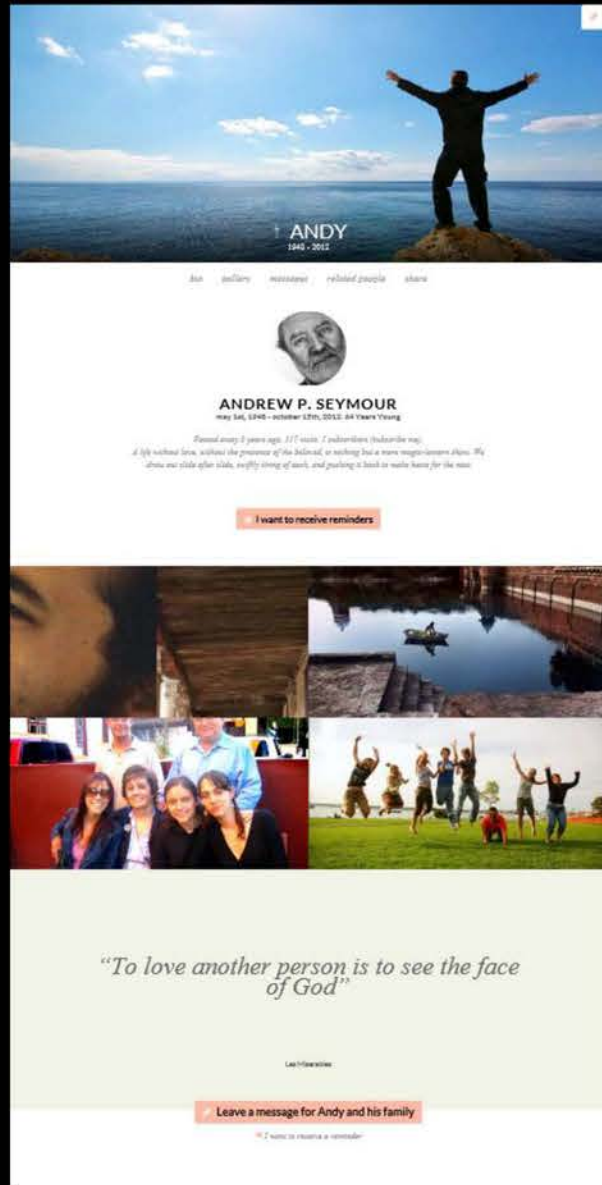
† ANDY
1945 - 2012

bio gallery messages related people share

ANDREW P. SEYMOUR
may 1st, 1945 - october 15th, 2012. 64 Years Young

Passed away 5 years ago. 317 visits. 1 subscribers (Subscribe me).
A life without love, without the presence of the beloved, is nothing but a mere magic-lantern show. We draw out slide after slide, swiftly tiring of each, and pushing it back to make haste for the next.

I want to receive reminders

"To love another person is to see the face of God"

Les Miserables

Leave a message for Andy and his family

I want to receive a reminder